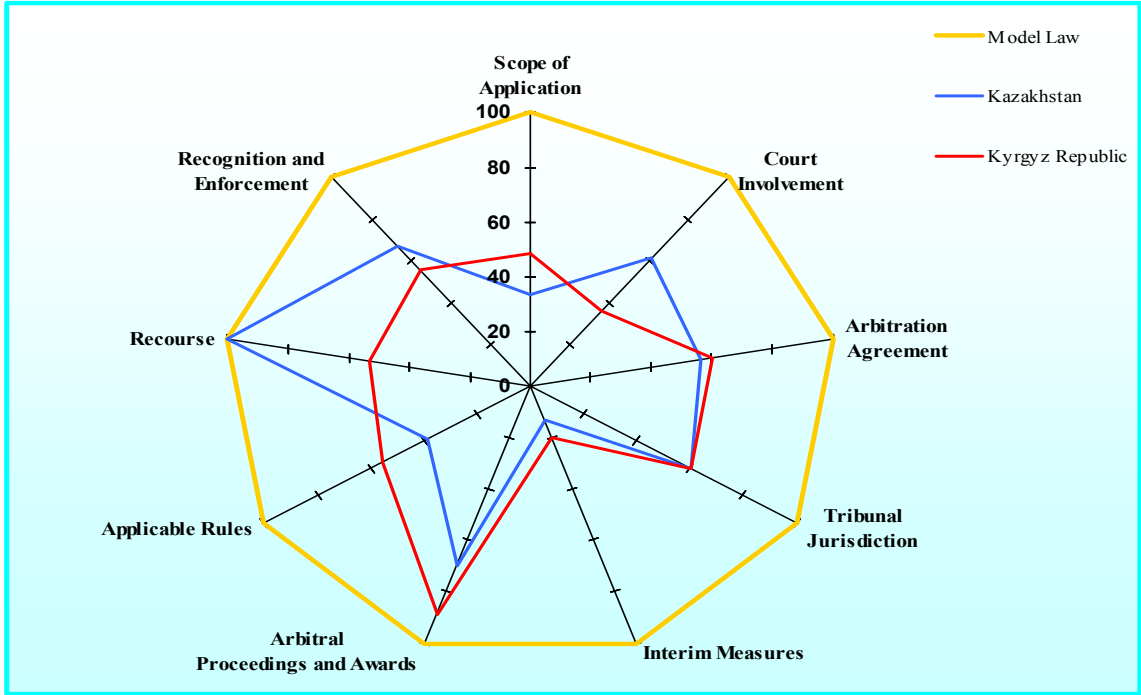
Model Law

Kazakhstan

Kyrgyz Republic

Scope of Application

100

80

60

40

20

0

Court Involvement

Arbitration Agreement

Tribunal Jurisdiction

Interim Measures

Arbitral Proceedings and Awards

Applicable Rules

Recourse

Recognition and Enforcement